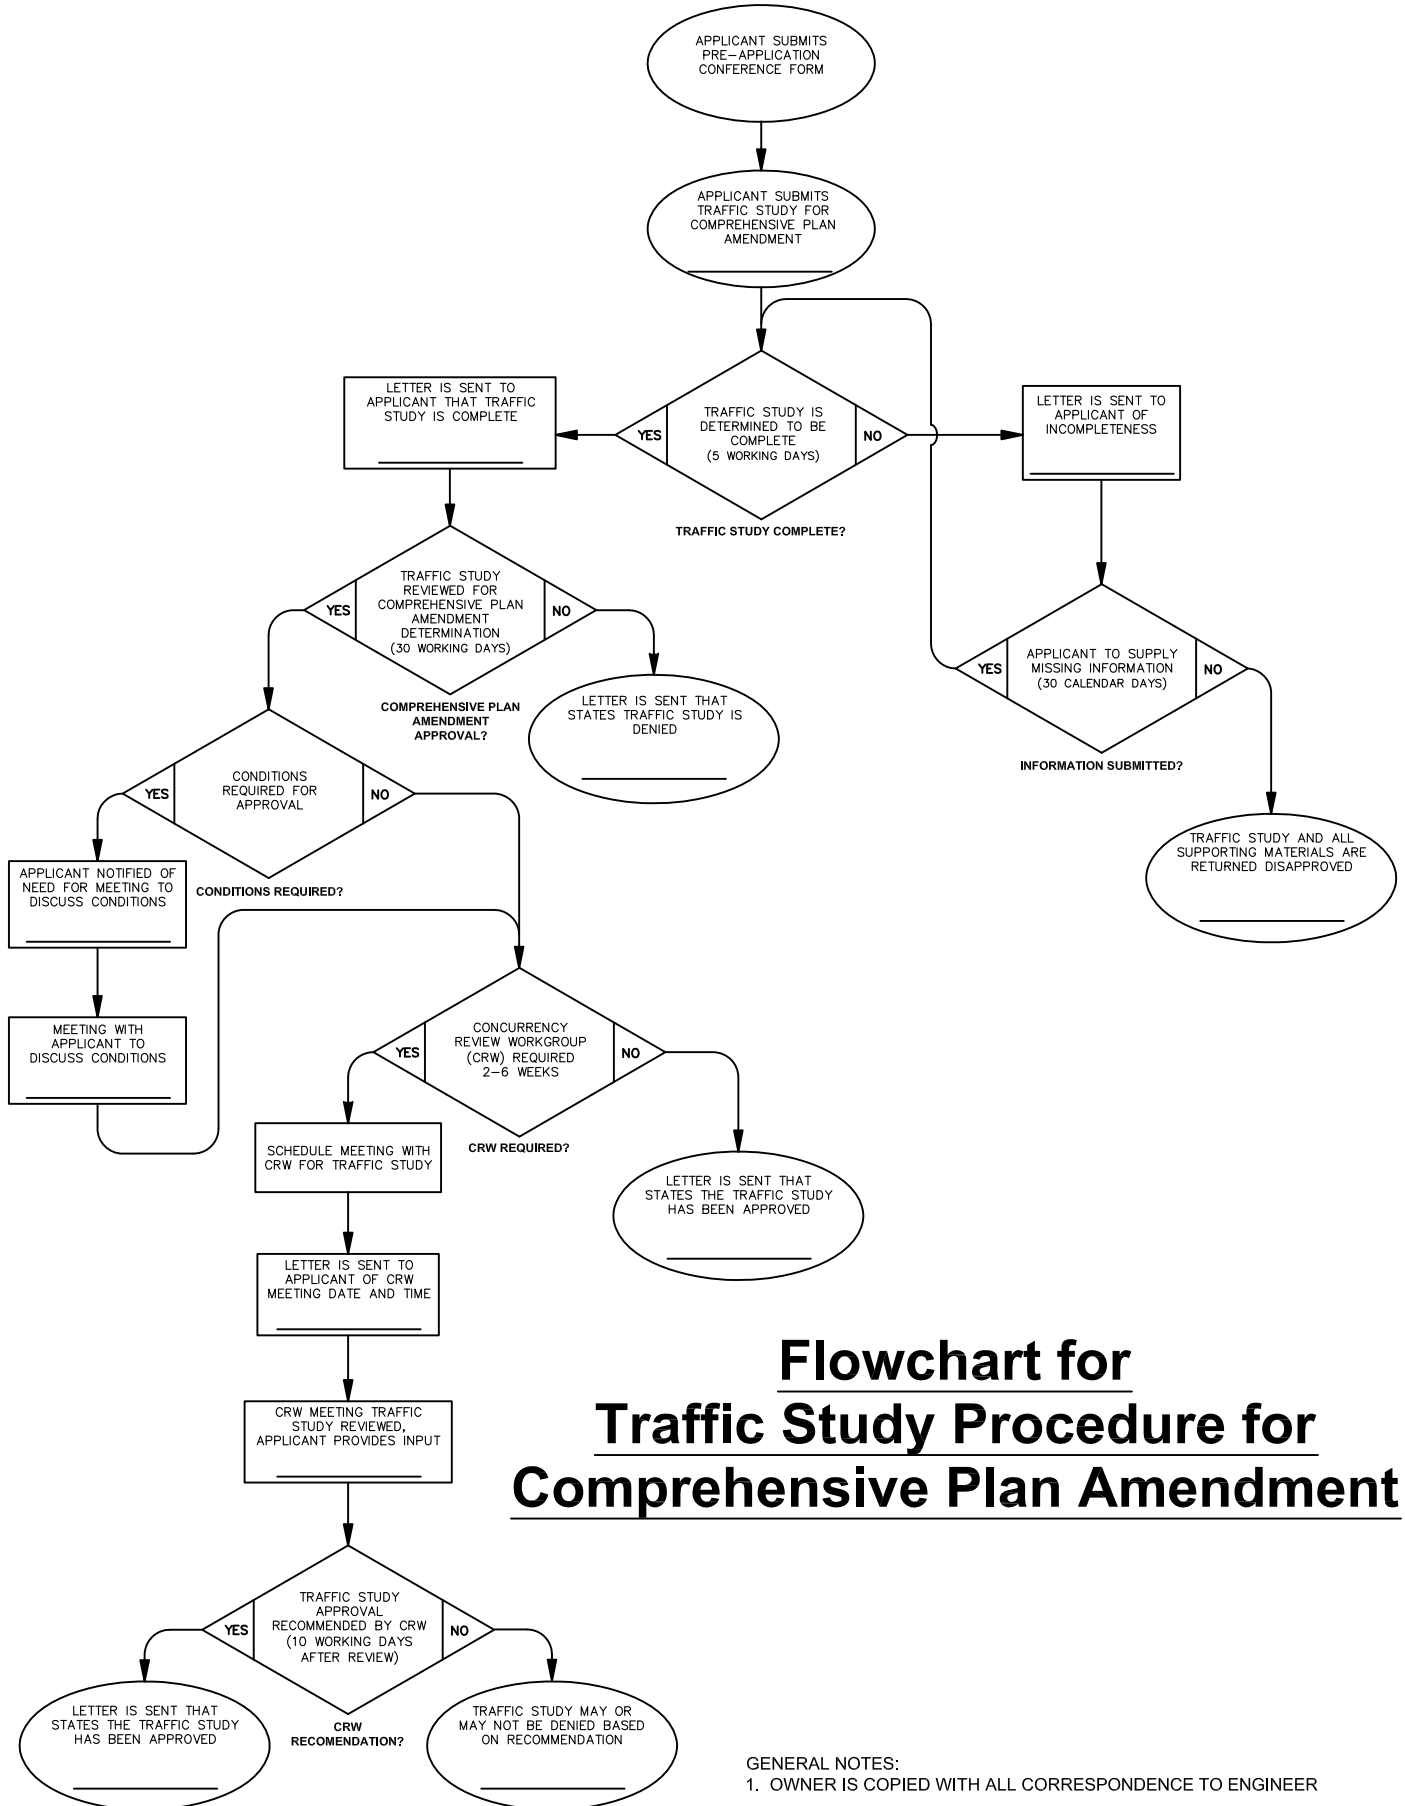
APPLICANT SUBMITS PRE–APPLICATION CONFERENCE FORM

APPLICANT SUBMITS TRAFFIC STUDY FOR COMPREHENSIVE PLAN AMENDMENT

LETTER IS SENT TO APPLICANT THAT TRAFFIC STUDY IS COMPLETE

YES

TRAFFIC STUDY IS DETERMINED TO BE COMPLETE (5 WORKING DAYS)

NO

LETTER IS SENT TO APPLICANT OF INCOMPLETENESS

TRAFFIC STUDY COMPLETE?

YES

TRAFFIC STUDY REVIEWED FOR COMPREHENSIVE PLAN AMENDMENT DETERMINATION (30 WORKING DAYS)

NO

APPLICANT TO SUPPLY MISSING INFORMATION (30 CALENDAR DAYS)

YES

NO

COMPREHENSIVE PLAN AMENDMENT APPROVAL?

LETTER IS SENT THAT STATES TRAFFIC STUDY IS DENIED

INFORMATION SUBMITTED?

YES

CONDITIONS REQUIRED FOR APPROVAL

NO

TRAFFIC STUDY AND ALL SUPPORTING MATERIALS ARE RETURNED DISAPPROVED

APPLICANT NOTIFIED OF NEED FOR MEETING TO DISCUSS CONDITIONS

CONDITIONS REQUIRED?

MEETING WITH APPLICANT TO DISCUSS CONDITIONS

YES

CONCURRENCY REVIEW WORKGROUP (CRW) REQUIRED 2–6 WEEKS

NO

SCHEDULE MEETING WITH CRW FOR TRAFFIC STUDY

CRW REQUIRED?

LETTER IS SENT THAT STATES THE TRAFFIC STUDY HAS BEEN APPROVED

LETTER IS SENT TO APPLICANT OF CRW MEETING DATE AND TIME

Flowchart for Traffic Study Procedure for Comprehensive Plan Amendment

CRW MEETING TRAFFIC STUDY REVIEWED, APPLICANT PROVIDES INPUT

YES

TRAFFIC STUDY APPROVAL RECOMMENDED BY CRW (10 WORKING DAYS AFTER REVIEW)

NO

LETTER IS SENT THAT STATES THE TRAFFIC STUDY HAS BEEN APPROVED

CRW RECOMENDATION?

TRAFFIC STUDY MAY OR MAY NOT BE DENIED BASED ON RECOMMENDATION

GENERAL NOTES:
1. OWNER IS COPIED WITH ALL CORRESPONDENCE TO ENGINEER